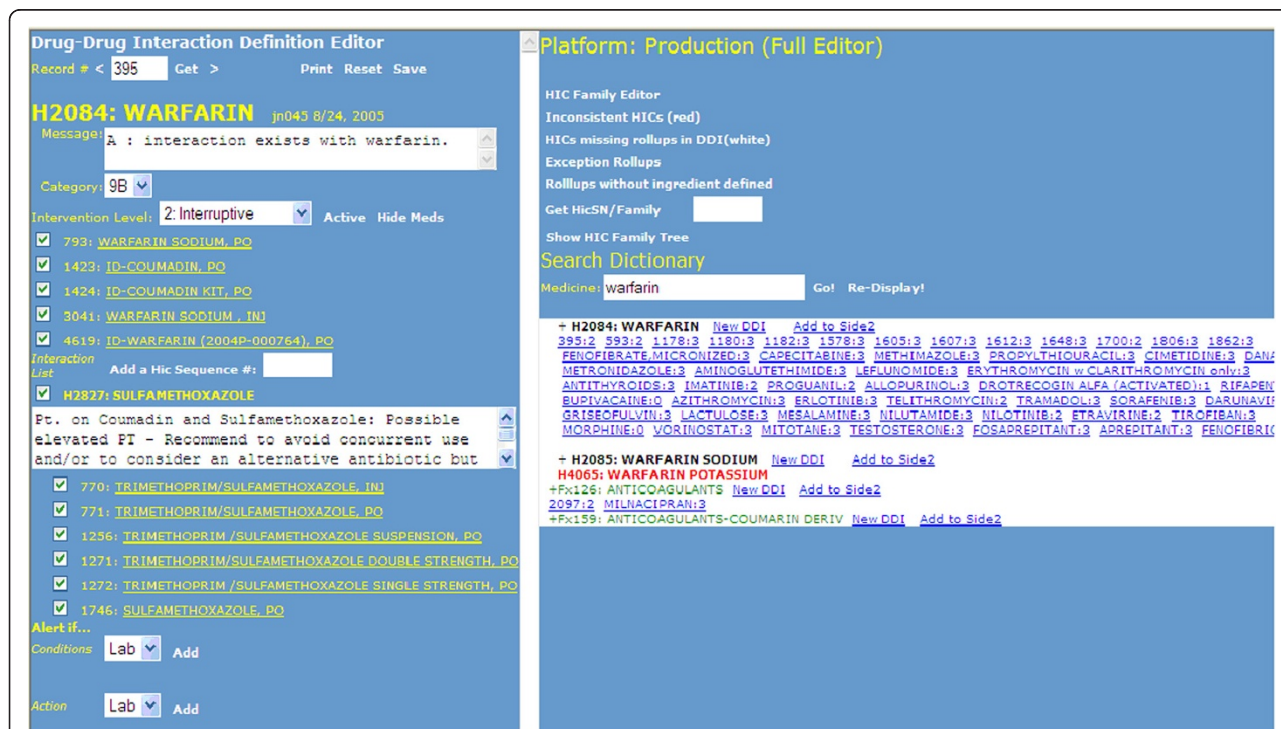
Drug-Drug Interaction Definition Editor
Record # < 395 Get > Print Reset Save

H2084: WARFARIN jn045 8/24, 2005
Message: A : interaction exists with warfarin.
Category: 9B
Intervention Level: 2: Interruptive Active Hide Meds
793: WARFARIN SODIUM, PO
1423: ID-COUMADIN, PO
1424: ID-COUMADIN KIT, PO
3041: WARFARIN SODIUM , INJ
4619: ID-WARFARIN (2004P-000764), PO
Interaction List Add a Hic Sequence #:
H2827: SULFAMETHOXAZOLE
Pt. on Coumadin and Sulfamethoxazole: Possible elevated PT - Recommend to avoid concurrent use and/or to consider an alternative antibiotic but
770: TRIMETHOPRIM/SULFAMETHOXAZOLE, INJ
771: TRIMETHOPRIM/SULFAMETHOXAZOLE, PO
1256: TRIMETHOPRIM /SULFAMETHOXAZOLE SUSPENSION, PO
1271: TRIMETHOPRIM /SULFAMETHOXAZOLE DOUBLE STRENGTH, PO
1272: TRIMETHOPRIM /SULFAMETHOXAZOLE SINGLE STRENGTH, PO
1746: SULFAMETHOXAZOLE, PO
Alert if...
Conditions Lab Add
Action Lab Add

Platform: Production (Full Editor)
HIC Family Editor
Inconsistent HICs (red)
HICs missing rollups in DDI(white)
Exception Rollups
Rolllups without ingredient defined
Get HicSN/Family
Show HIC Family Tree
Search Dictionary
Medicine: warfarin Go! Re-Display!

+ H2084: WARFARIN New DDI Add to Side2
395:2 593:2 1178:3 1180:3 1182:3 1578:3 1605:3 1607:3 1612:3 1648:3 1700:2 1806:3 1862:3 FENOFIBRATE,MICRONIZED:3 CAPECITABINE:3 METHIMAZOLE:3 PROPYLTHIOURACIL:3 CIMETIDINE:3 DANA METRONIDAZOLE:3 AMINOGLUTETHIMIDE:3 LEFLUNOMIDE:3 ERYTHROMYCIN w CLARITHROMYCIN only:3 ANTITHYROIDS:3 IMATINIB:2 PROGUANIL:2 ALLOPURINOL:3 DROTRECOGIN ALFA (ACTIVATED):1 RIFAPEN BUPIVACAINE:0 AZITHROMYCIN:3 ERLOTINIB:3 TELITHROMYCIN:2 TRAMADOL:3 SORAFENIB:3 DARUNAVI GRISEOFULVIN:3 LACTULOSE:3 MESALAMINE:3 NILUTAMIDE:3 NILOTINIB:2 ETRAVIRINE:2 TIROFIBAN:3 MORPHINE:0 VORINOSTAT:3 MITOTANE:3 TESTOSTERONE:3 FOSAPREPITANT:3 APREPITANT:3 FENOFIBRIC

+ H2085: WARFARIN SODIUM New DDI Add to Side2
H4065: WARFARIN POTASSIUM
+Fx126: ANTICOAGULANTS New DDI Add to Side2
2097:2 MILNACIPRAN:3
+Fx159: ANTICOAGULANTS-COUMARIN DERIV New DDI Add to Side2